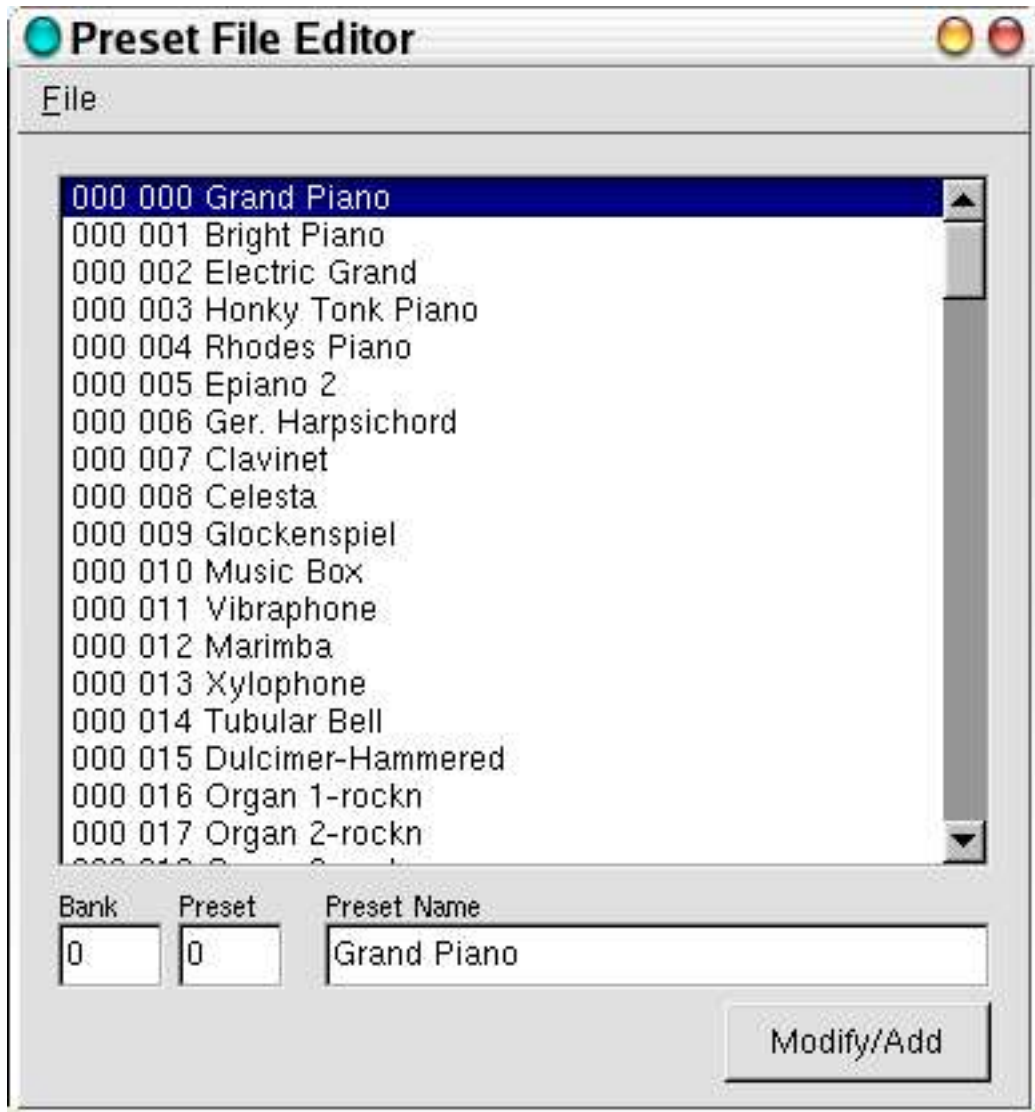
Preset File Editor

File

000 000 Grand Piano
000 001 Bright Piano
000 002 Electric Grand
000 003 Honky Tonk Piano
000 004 Rhodes Piano
000 005 Epiano 2
000 006 Ger. Harpsichord
000 007 Clavinet
000 008 Celesta
000 009 Glockenspiel
000 010 Music Box
000 011 Vibraphone
000 012 Marimba
000 013 Xylophone
000 014 Tubular Bell
000 015 Dulcimer-Hammered
000 016 Organ 1-rockn
000 017 Organ 2-rockn
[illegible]

Bank
0
Preset
0
Preset Name
Grand Piano

Modify/Add